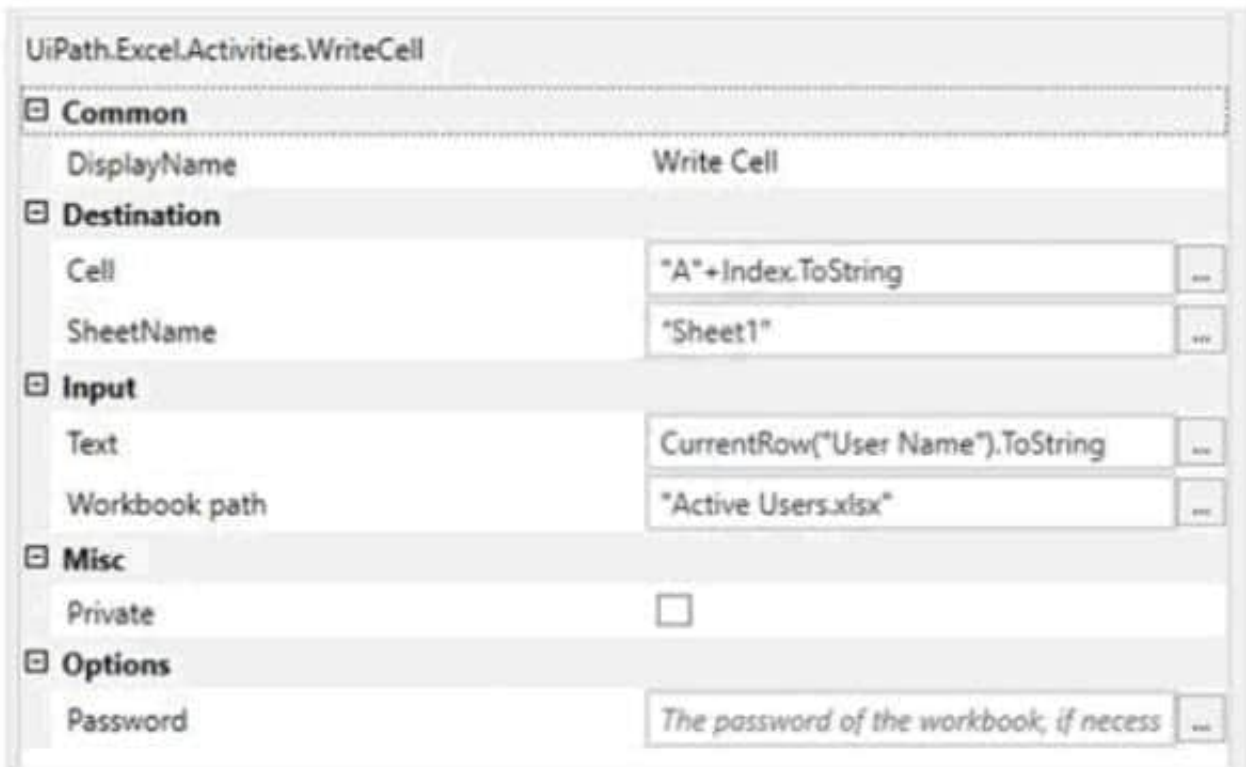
UiPath.Excel.Activities.WriteCell

⊟ Common

| | |
|---|---|
| DisplayName | Write Cell |

⊟ Destination

| | | |
|---|---|---|
| Cell | "A"+Index.ToString | ... |
| SheetName | "Sheet1" | ... |

⊟ Input

| | | |
|---|---|---|
| Text | CurrentRow("User Name").ToString | ... |
| Workbook path | "Active Users.xlsx" | ... |

⊟ Misc

| | |
|---|---|
| Private | ☐ |

⊟ Options

| | | |
|---|---|---|
| Password | The password of the workbook, if necess | ... |